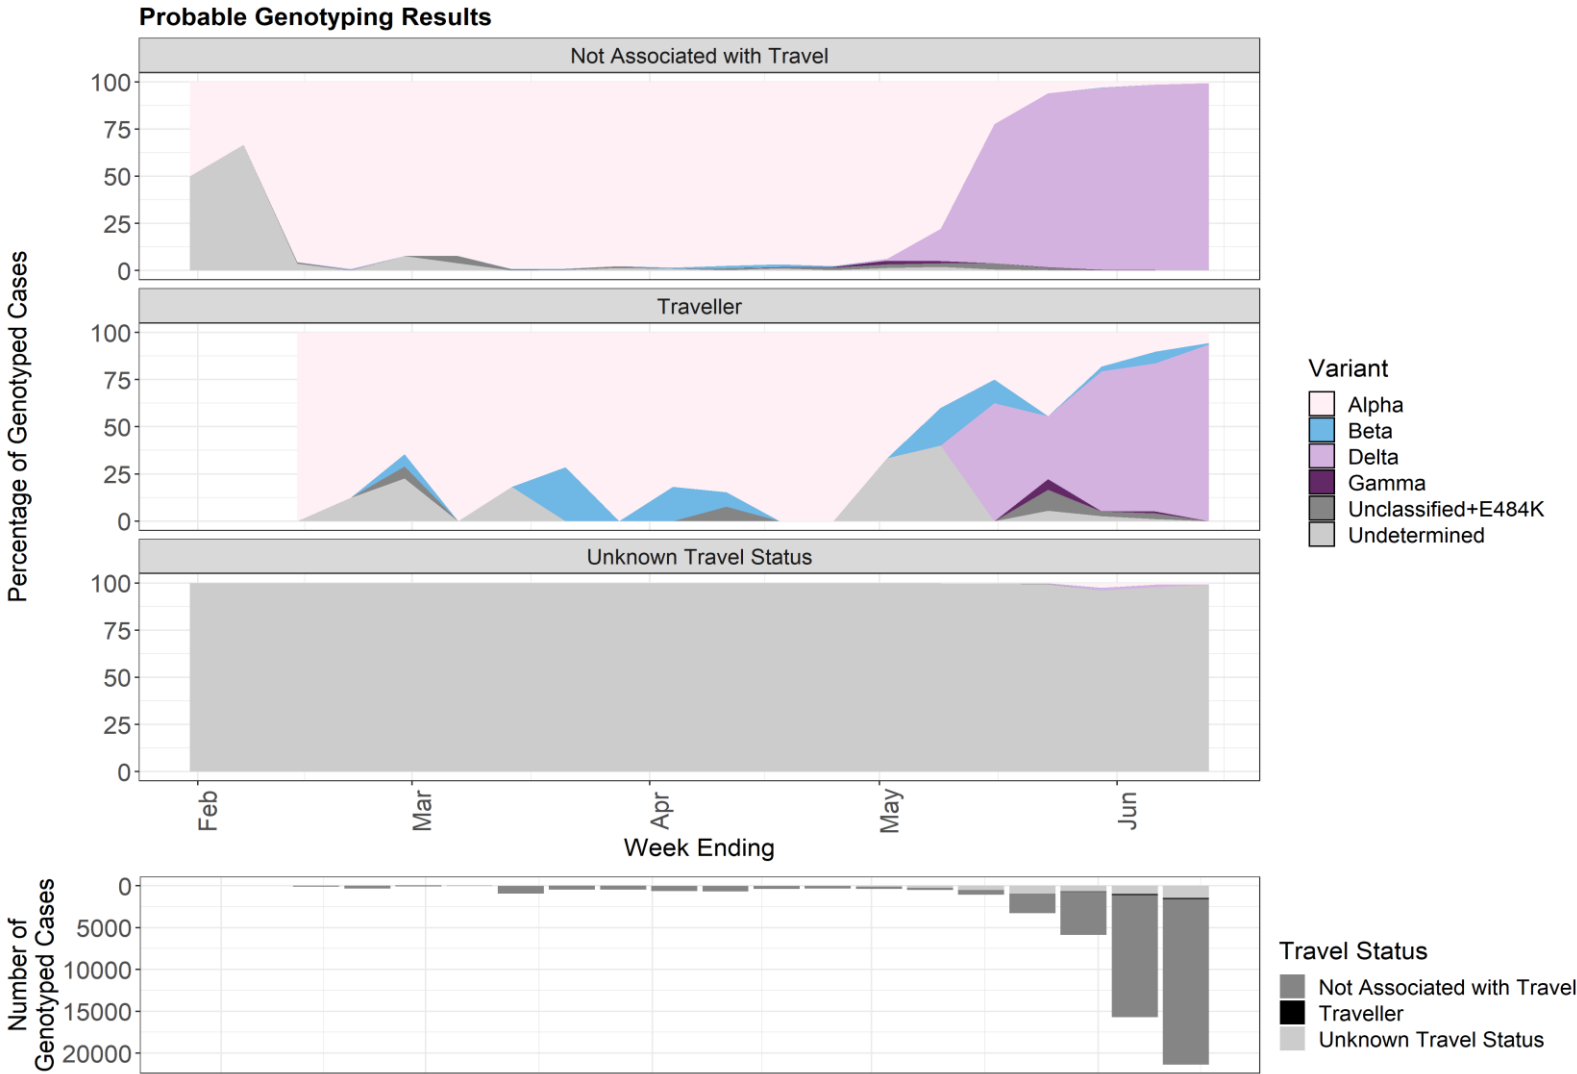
Probable Genotyping Results

Not Associated with Travel
100
75
50
25
0

Traveller
100
75
50
25
0

Unknown Travel Status
100
75
50
25
0

Percentage of Genotyped Cases

Feb
Mar
Apr
May
Jun
Week Ending

Variant
Alpha
Beta
Delta
Gamma
Unclassified+E484K
Undetermined

0
5000
10000
15000
20000
Number of Genotyped Cases

Travel Status
Not Associated with Travel
Traveller
Unknown Travel Status